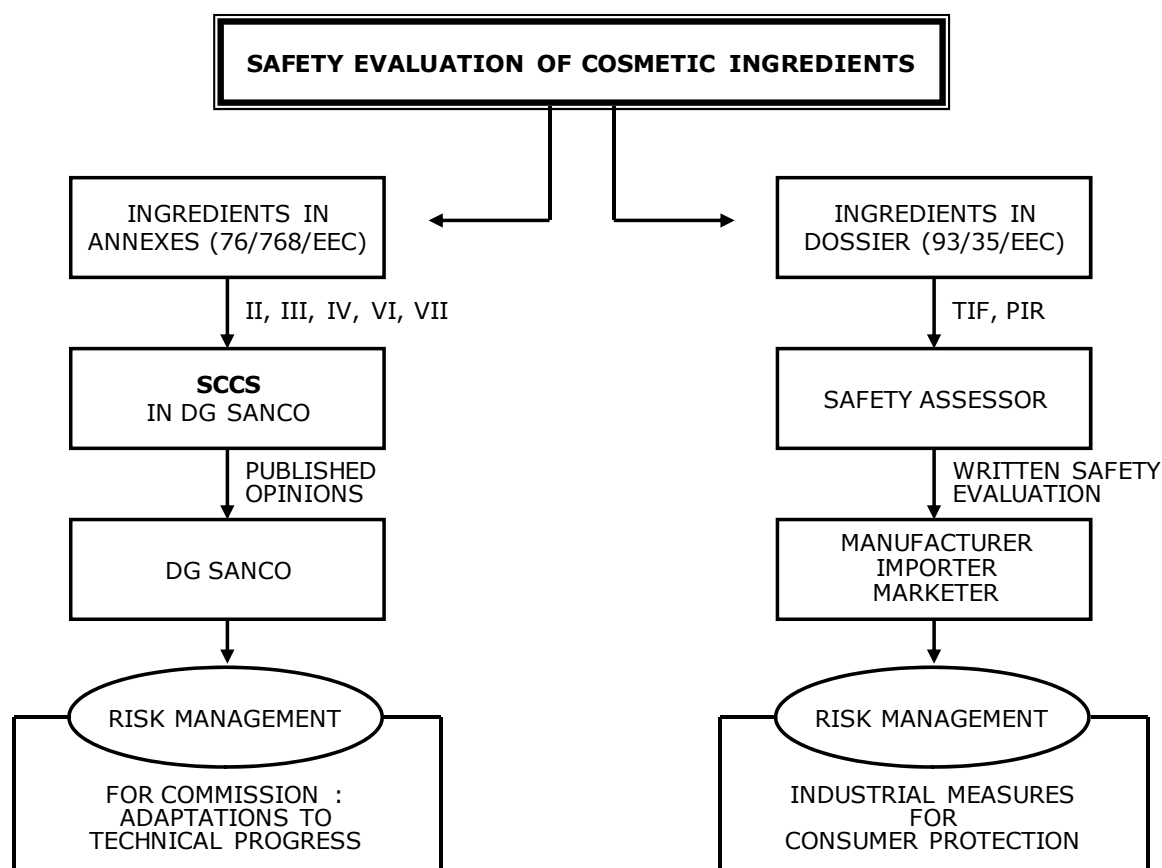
SAFETY EVALUATION OF COSMETIC INGREDIENTS

INGREDIENTS IN ANNEXES (76/768/EEC)

II, III, IV, VI, VII

**SCCS** IN DG SANCO

PUBLISHED OPINIONS

DG SANCO

RISK MANAGEMENT

FOR COMMISSION : ADAPTATIONS TO TECHNICAL PROGRESS

INGREDIENTS IN DOSSIER (93/35/EEC)

TIF, PIR

SAFETY ASSESSOR

WRITTEN SAFETY EVALUATION

MANUFACTURER IMPORTER MARKETER

RISK MANAGEMENT

INDUSTRIAL MEASURES FOR CONSUMER PROTECTION